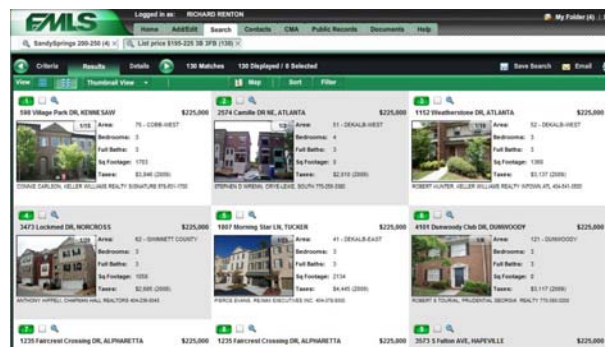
FMLS

Logged in as: RICHARD RENTON

My Folder (4)

Home | Add/Edit | Search | Contacts | CMA | Public Records | Documents | Help

SandySprings 200-250 (4) × | List price $195-225 3B 3FB (130) ×

Criteria | Results | Details | 130 Matches | 130 Displayed / 0 Selected | Save Search | Email

View | Thumbnail View | Map | Sort | Filter

1
598 Village Park DR, KENNESAW $225,000
Area: 75 - COBB-WEST
Bedrooms: 3
Full Baths: 3
Sq Footage: 1703
Taxes: $2,846 (2009)
CONNIE CARLSON, KELLER WILLIAMS REALTY SIGNATURE 678-851-1700

2
2574 Camille DR NE, ATLANTA $225,000
Area: 51 - DEKALB-WEST
Bedrooms: 4
Full Baths: 3
Sq Footage: 0
Taxes: $2,910 (2009)
STEPHEN D MIREMI, DRIVE-LEASE, SOUTH 770-255-3580

3
1152 Weatherstone DR, ATLANTA $225,000
Area: 52 - DEKALB-WEST
Bedrooms: 3
Full Baths: 3
Sq Footage: 1360
Taxes: $3,137 (2009)
ROBERT HUNTER, KELLER WILLIAMS REALTY INTOWN ATL 404-541-3500

4
3473 Lockmed DR, NORCROSS $225,000
Area: 62 - GWINNETT COUNTY
Bedrooms: 3
Full Baths: 3
Sq Footage: 1056
Taxes: $2,885 (2009)
ANTHONY APPELL, CHAPMAN HALL REALTORS 404-236-0040

5
1807 Morning Star LN, TUCKER $225,000
Area: 41 - DEKALB-EAST
Bedrooms: 3
Full Baths: 3
Sq Footage: 2134
Taxes: $4,445 (2009)
PIERCE EVANS, RE/MAX EXECUTIVES INC. 404-378-5000

6
4101 Dunwoody Club DR, DUNWOODY $225,000
Area: 121 - DUNWOODY
Bedrooms: 3
Full Baths: 3
Sq Footage: 0
Taxes: $3,117 (2009)
ROBERT S TOURAL, PRUDENTIAL GEORGIA REALTY 770-390-3300

7
1235 Faircrest Crossing DR, ALPHARETTA $225,000

8
1235 Faircrest Crossing DR, ALPHARETTA $225,000

9
3573 S Fulton AVE, HAPEVILLE $225,000